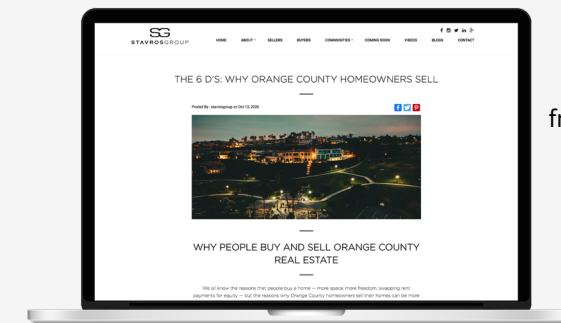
SG
STAVROSGROUP

HOME ABOUT SELLERS BUYERS COMMUNITIES COMING SOON VIDEOS BLOGS CONTACT

THE 6 D'S: WHY ORANGE COUNTY HOMEOWNERS SELL

Posted By: stavrosgroup on Oct 13, 2020

WHY PEOPLE BUY AND SELL ORANGE COUNTY REAL ESTATE

We all know the reasons that people buy a home — more space, more freedom, swapping rent payments for equity — but the reasons why Orange County homeowners sell their homes can be more

fr